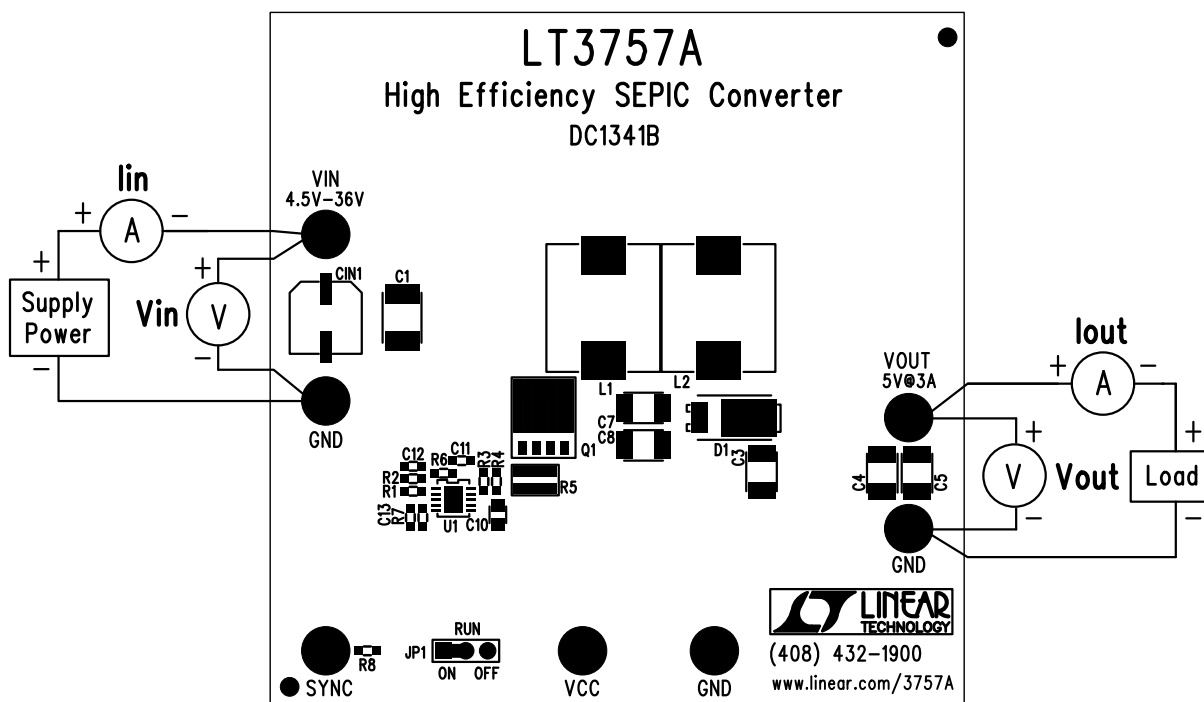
LT3757A
High Efficiency SEPIC Converter
DC1341B

Iin
+ A −
+
Supply Power
−
VIN
4.5V−36V
+
Vin V
−
GND
CIN1
C1
L1
L2
C7
C8
Q1
D1
C3
C12
C11
R6
R3
R4
R2
R1
R5
C13
R7
U1
C10
VOUT
5V@3A
Iout
+ A −
+
V Vout
−
+
Load
−
C4
C5
GND
JP1
RUN
ON OFF
R8
SYNC
VCC
GND
LINEAR TECHNOLOGY
(408) 432−1900
www.linear.com/3757A